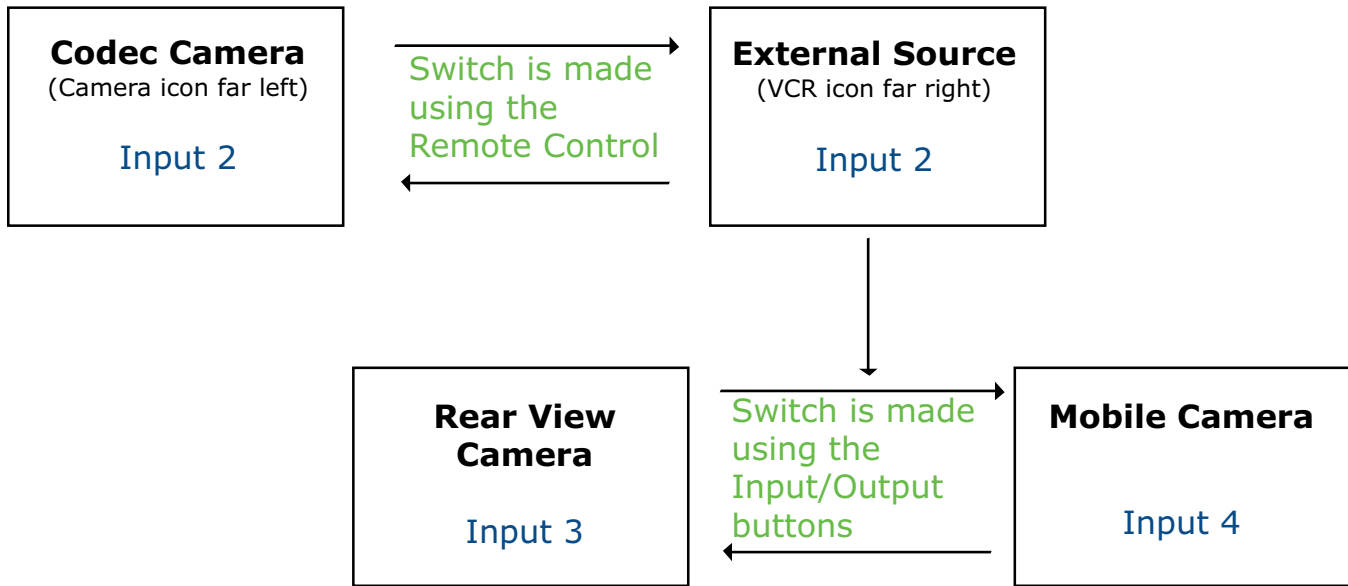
Codec Camera
(Camera icon far left)

Input 2

Switch is made using the Remote Control

External Source
(VCR icon far right)

Input 2

Rear View Camera

Input 3

Switch is made using the Input/Output buttons

Mobile Camera

Input 4